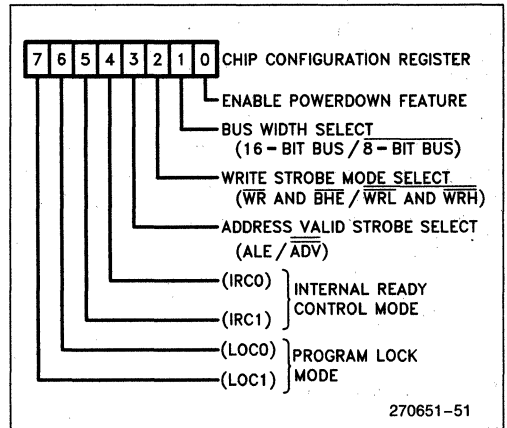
| 7 | 6 | 5 | 4 | 3 | 2 | 1 | 0 |
|---|---|---|---|---|---|---|---|

CHIP CONFIGURATION REGISTER

ENABLE POWERDOWN FEATURE

BUS WIDTH SELECT
(16 – BIT BUS / $\overline{8}$ – BIT BUS)

WRITE STROBE MODE SELECT
($\overline{WR}$ AND $\overline{BHE}$ / $\overline{\overline{WRL}}$ AND $\overline{\overline{WRH}}$)

ADDRESS VALID STROBE SELECT
(ALE / $\overline{ADV}$)

(IRC0)
(IRC1)
INTERNAL READY CONTROL MODE

(LOC0)
(LOC1)
PROGRAM LOCK MODE

270651–51